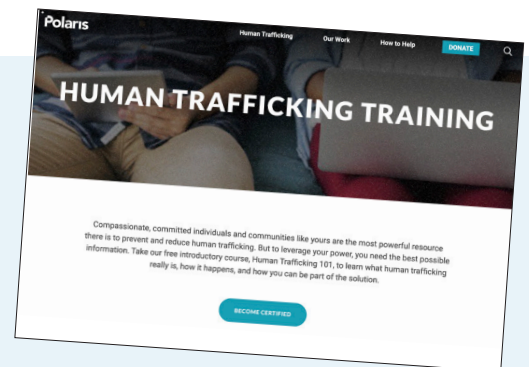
Polaris

Human Trafficking

Our Work

How to Help

DONATE

HUMAN TRAFFICKING TRAINING

Compassionate, committed individuals and communities like yours are the most powerful resource there is to prevent and reduce human trafficking. But to leverage your power, you need the best possible information. Take our free introductory course, Human Trafficking 101, to learn what human trafficking really is, how it happens, and how you can be part of the solution.

BECOME CERTIFIED